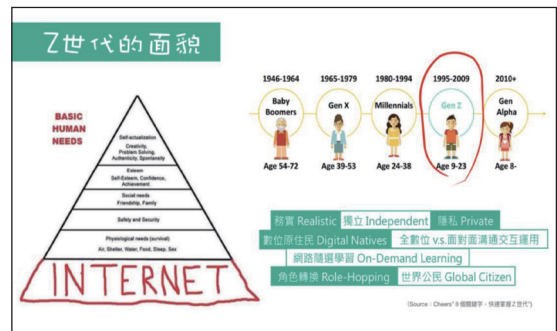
Z世代的面貌

BASIC HUMAN NEEDS

Self-actualization
Creativity, Problem Solving, Authenticity, Spontaneity

Esteem
Self-Esteem, Confidence, Achievement

Social needs
Friendship, Family

Safety and Security

Physiological needs (survival)
Air, Shelter, Water, Food, Sleep, Sex

INTERNET

1946-1964
Baby Boomers
Age 54-72

1965-1979
Gen X
Age 39-53

1980-1994
Millennials
Age 24-38

1995-2009
Gen Z
Age 9-23

2010+
Gen Alpha
Age 8-

務實 Realistic 獨立 Independent 隱私 Private

數位原住民 Digital Natives 全數位 v.s.面對面溝通交互運用

網路隨選學習 On-Demand Learning

角色轉換 Role-Hopping 世界公民 Global Citizen

(Source：Cheers'8個關鍵字，快速掌握Z世代)